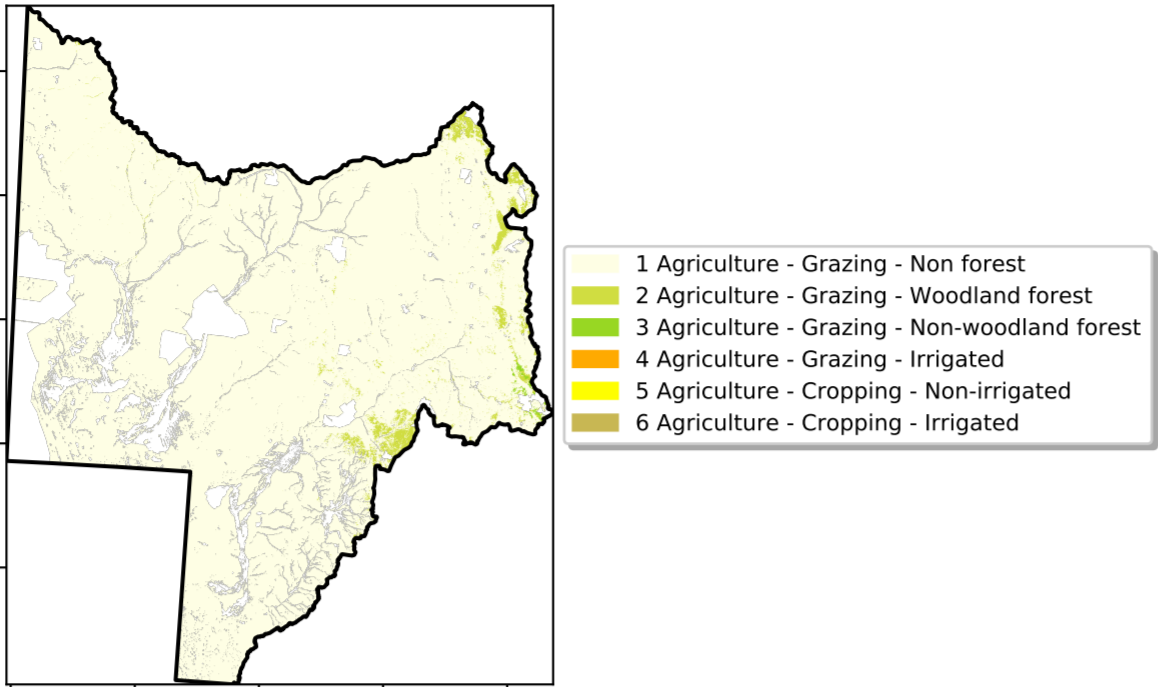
1 Agriculture - Grazing - Non forest
2 Agriculture - Grazing - Woodland forest
3 Agriculture - Grazing - Non-woodland forest
4 Agriculture - Grazing - Irrigated
5 Agriculture - Cropping - Non-irrigated
6 Agriculture - Cropping - Irrigated